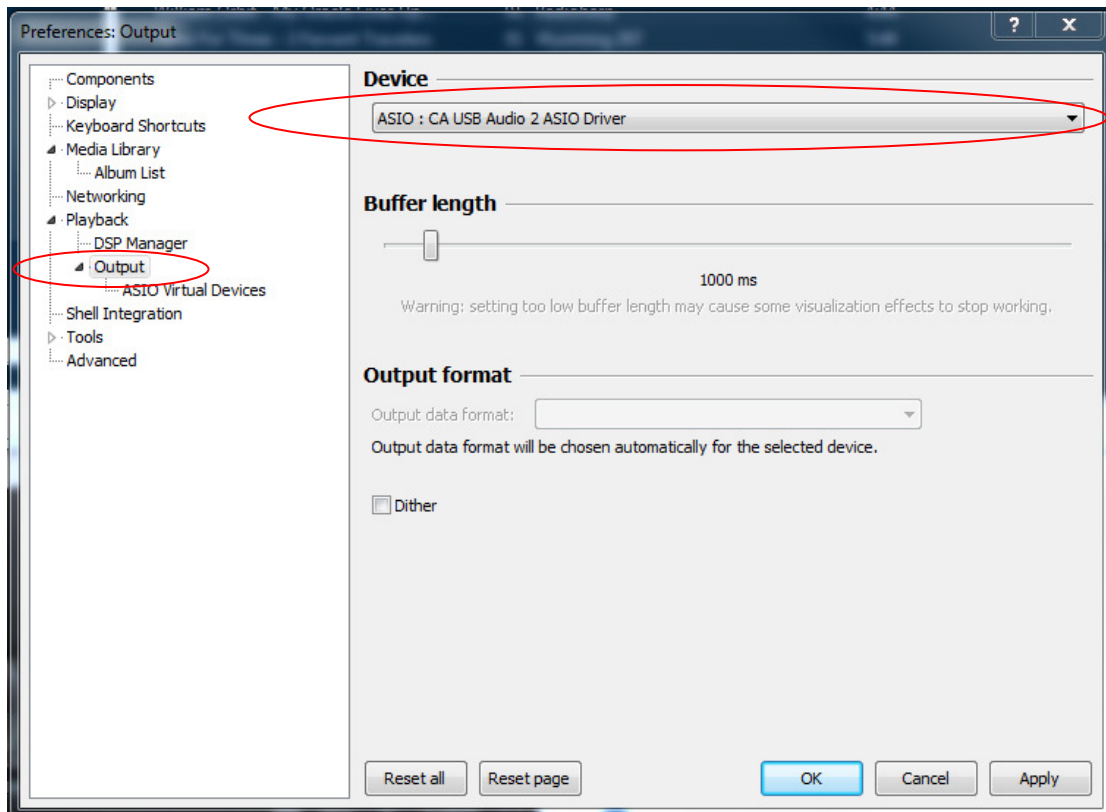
Preferences: Output

?
X

Components
Display
Keyboard Shortcuts
Media Library
Album List
Networking
Playback
DSP Manager
Output
ASIO Virtual Devices
Shell Integration
Tools
Advanced

Device

ASIO : CA USB Audio 2 ASIO Driver

Buffer length

1000 ms

Warning: setting too low buffer length may cause some visualization effects to stop working.

Output format

Output data format:

Output data format will be chosen automatically for the selected device.

Dither

Reset all
Reset page
OK
Cancel
Apply